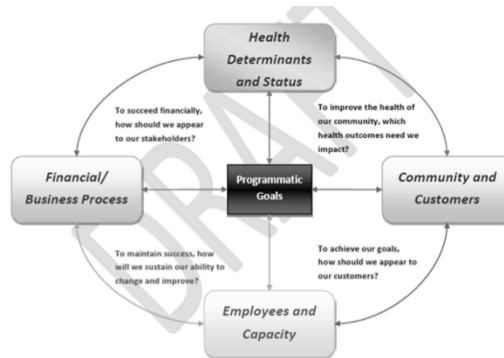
Health Determinants and Status

To succeed financially, how should we appear to our stakeholders?

To improve the health of our community, which health outcomes need we impact?

Financial/ Business Process

Programmatic Goals

Community and Customers

To maintain success, how will we sustain our ability to change and improve?

To achieve our goals, how should we appear to our customers?

Employees and Capacity

DRAFT